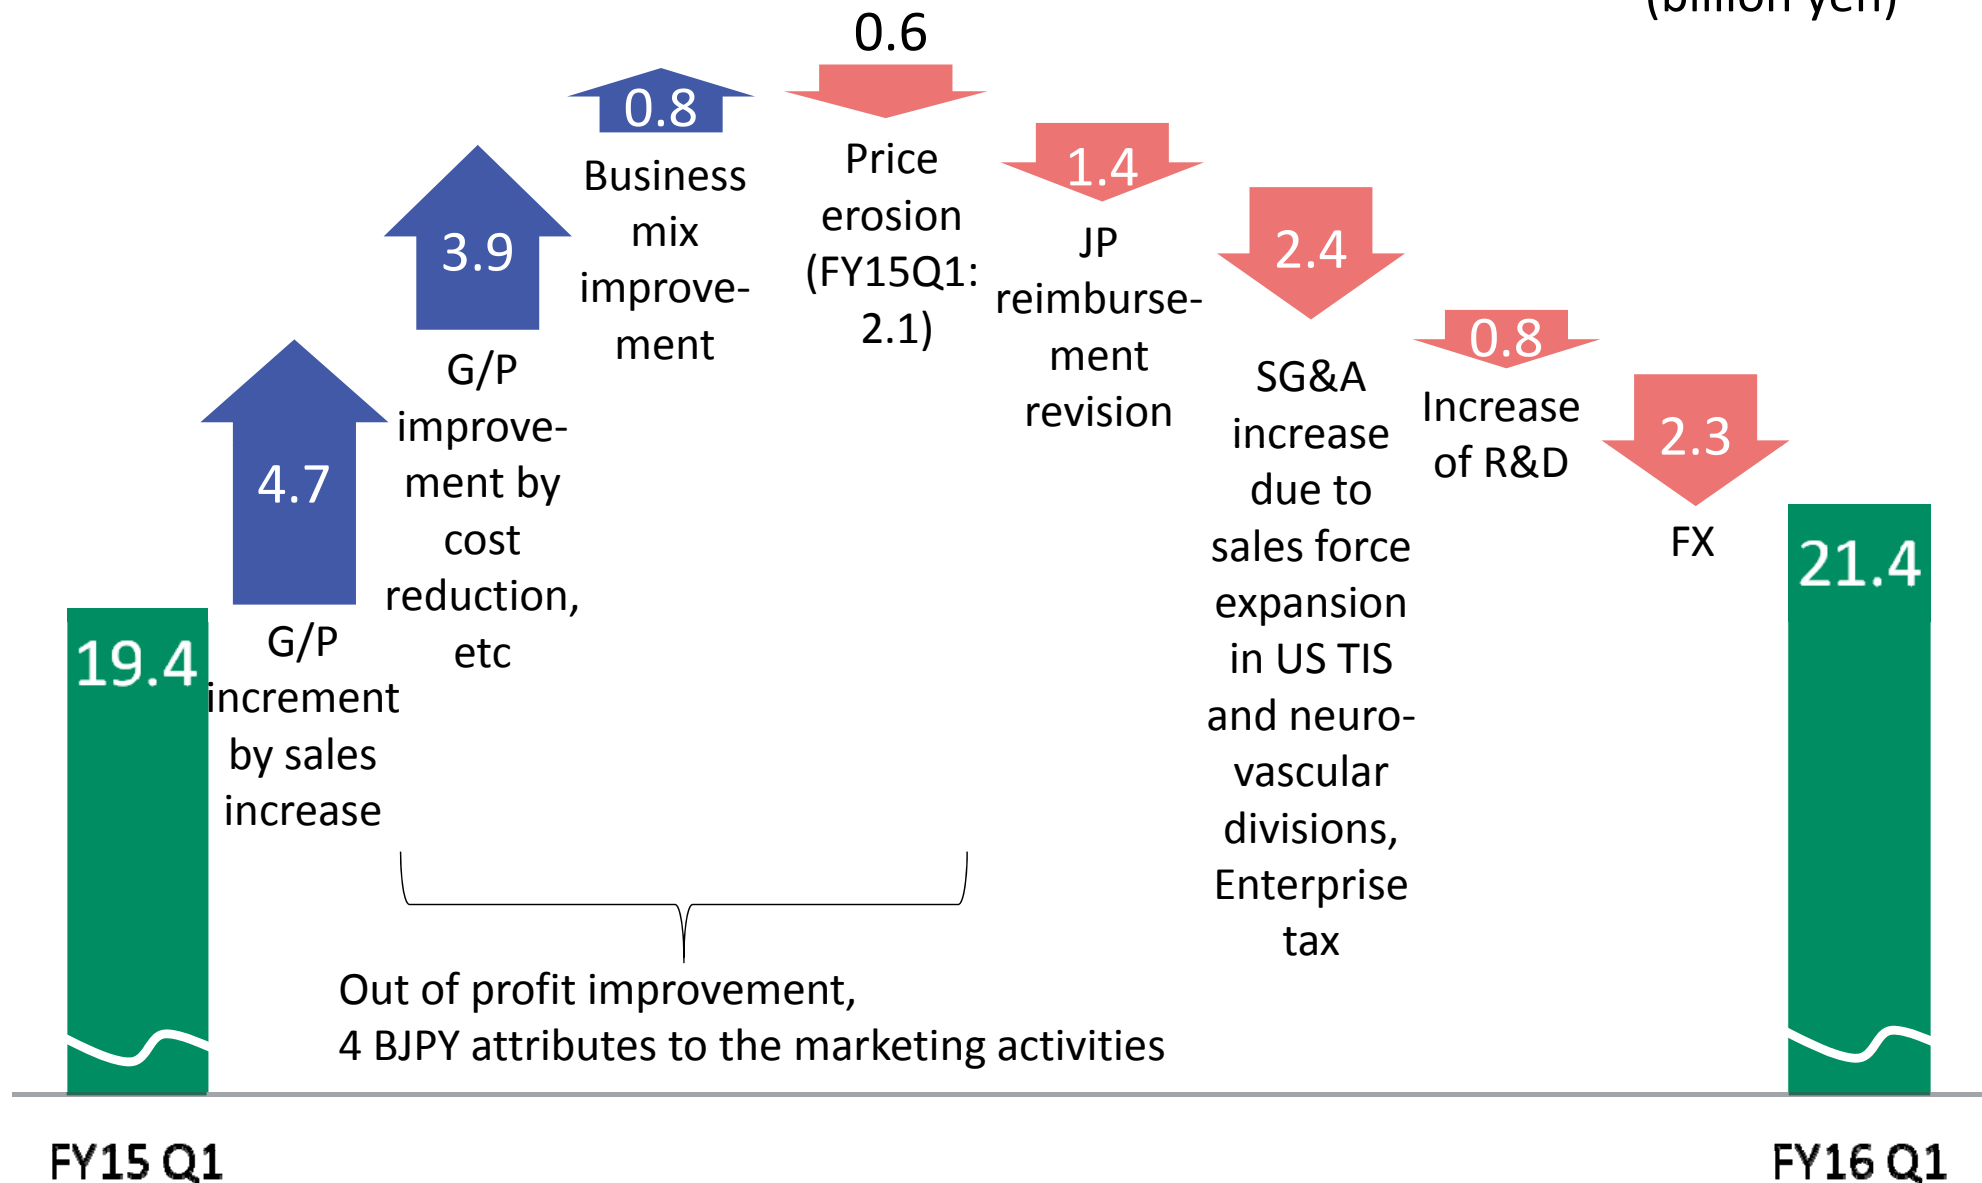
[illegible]

19.4

4.7

G/P increment by sales increase

3.9

G/P improvement by cost reduction, etc

0.8

Business mix improvement

0.6

Price erosion (FY15Q1: 2.1)

1.4

JP reimbursement revision

2.4

SG&A increase due to sales force expansion in US TIS and neurovascular divisions, Enterprise tax

0.8

Increase of R&D

2.3

FX

21.4

Out of profit improvement,
4 BJPY attributes to the marketing activities

FY15 Q1

FY16 Q1